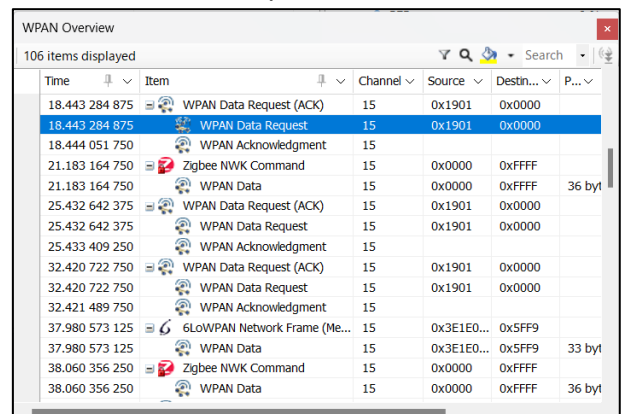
WPAN Overview

106 items displayed

Search

| Time | Item | Channel | Source | Destin... | P... |
|---|---|---|---|---|---|
| 18.443 284 875 | WPAN Data Request (ACK) | 15 | 0x1901 | 0x0000 | |
| 18.443 284 875 | WPAN Data Request | 15 | 0x1901 | 0x0000 | |
| 18.444 051 750 | WPAN Acknowledgment | 15 | | | |
| 21.183 164 750 | Zigbee NWK Command | 15 | 0x0000 | 0xFFFF | |
| 21.183 164 750 | WPAN Data | 15 | 0x0000 | 0xFFFF | 36 byt |
| 25.432 642 375 | WPAN Data Request (ACK) | 15 | 0x1901 | 0x0000 | |
| 25.432 642 375 | WPAN Data Request | 15 | 0x1901 | 0x0000 | |
| 25.433 409 250 | WPAN Acknowledgment | 15 | | | |
| 32.420 722 750 | WPAN Data Request (ACK) | 15 | 0x1901 | 0x0000 | |
| 32.420 722 750 | WPAN Data Request | 15 | 0x1901 | 0x0000 | |
| 32.421 489 750 | WPAN Acknowledgment | 15 | | | |
| 37.980 573 125 | 6LoWPAN Network Frame (Me... | 15 | 0x3E1E0... | 0x5FF9 | |
| 37.980 573 125 | WPAN Data | 15 | 0x3E1E0... | 0x5FF9 | 33 byt |
| 38.060 356 250 | Zigbee NWK Command | 15 | 0x0000 | 0xFFFF | |
| 38.060 356 250 | WPAN Data | 15 | 0x0000 | 0xFFFF | 36 byt |